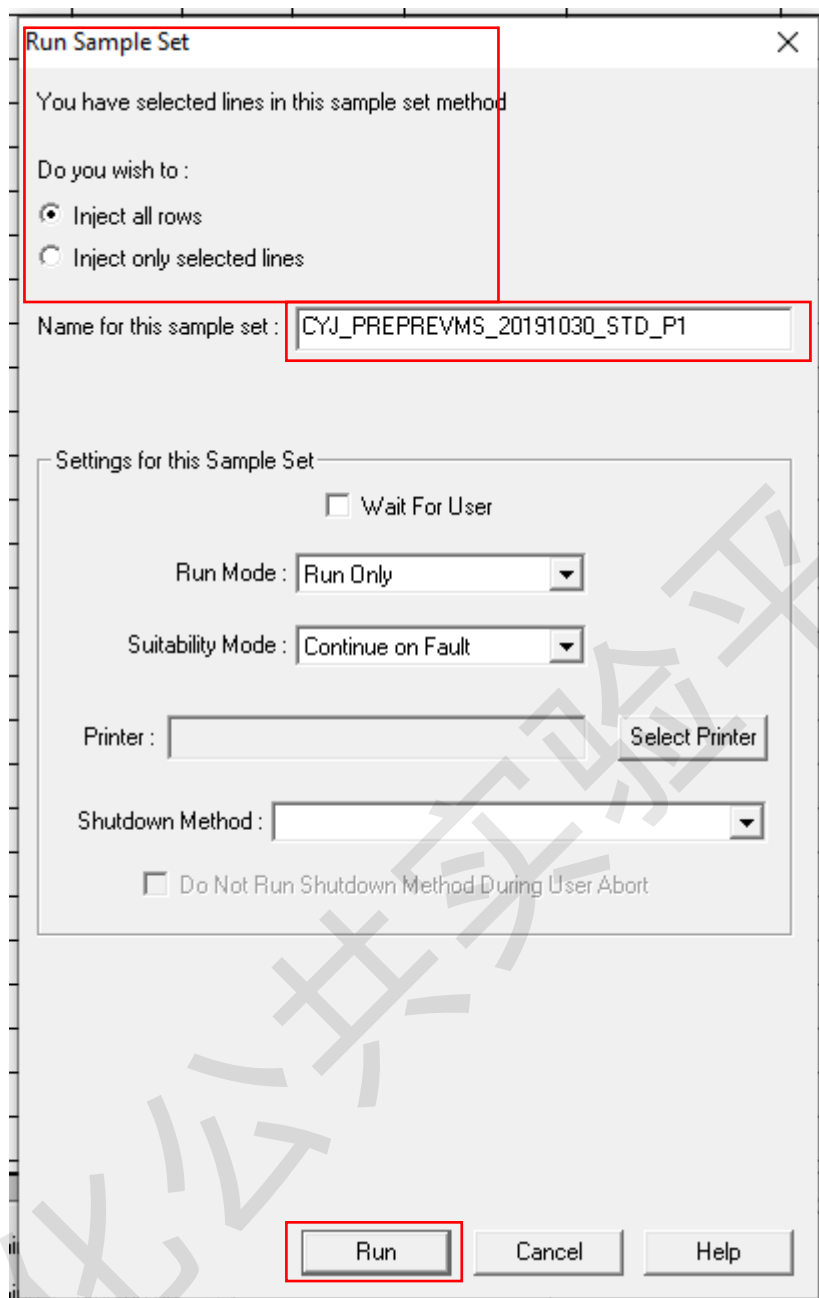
Run Sample Set

You have selected lines in this sample set method

Do you wish to :

Inject all rows

Inject only selected lines

Name for this sample set : CYJ_PREPREVMS_20191030_STD_P1

Settings for this Sample Set

Wait For User

Run Mode : Run Only

Suitability Mode : Continue on Fault

Printer :

Select Printer

Shutdown Method :

Do Not Run Shutdown Method During User Abort

Run

Cancel

Help

化公共实验平